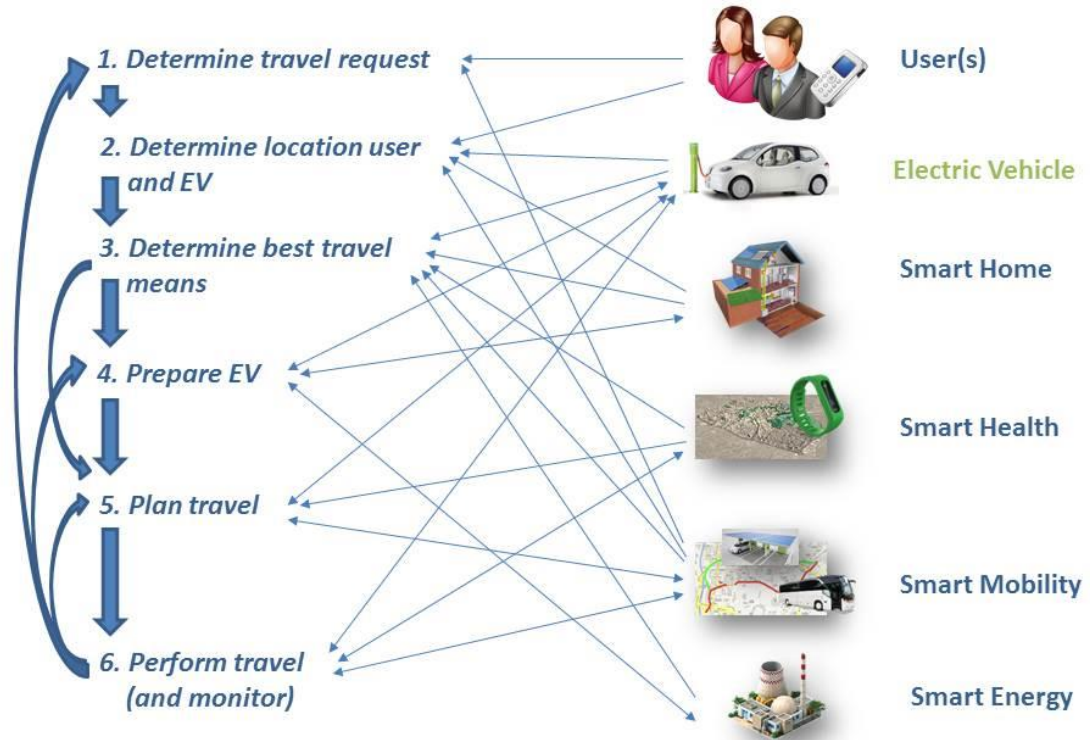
1. Determine travel request

2. Determine location user and EV

3. Determine best travel means

4. Prepare EV

5. Plan travel

6. Perform travel (and monitor)

User(s)

Electric Vehicle

Smart Home

Smart Health

Smart Mobility

Smart Energy